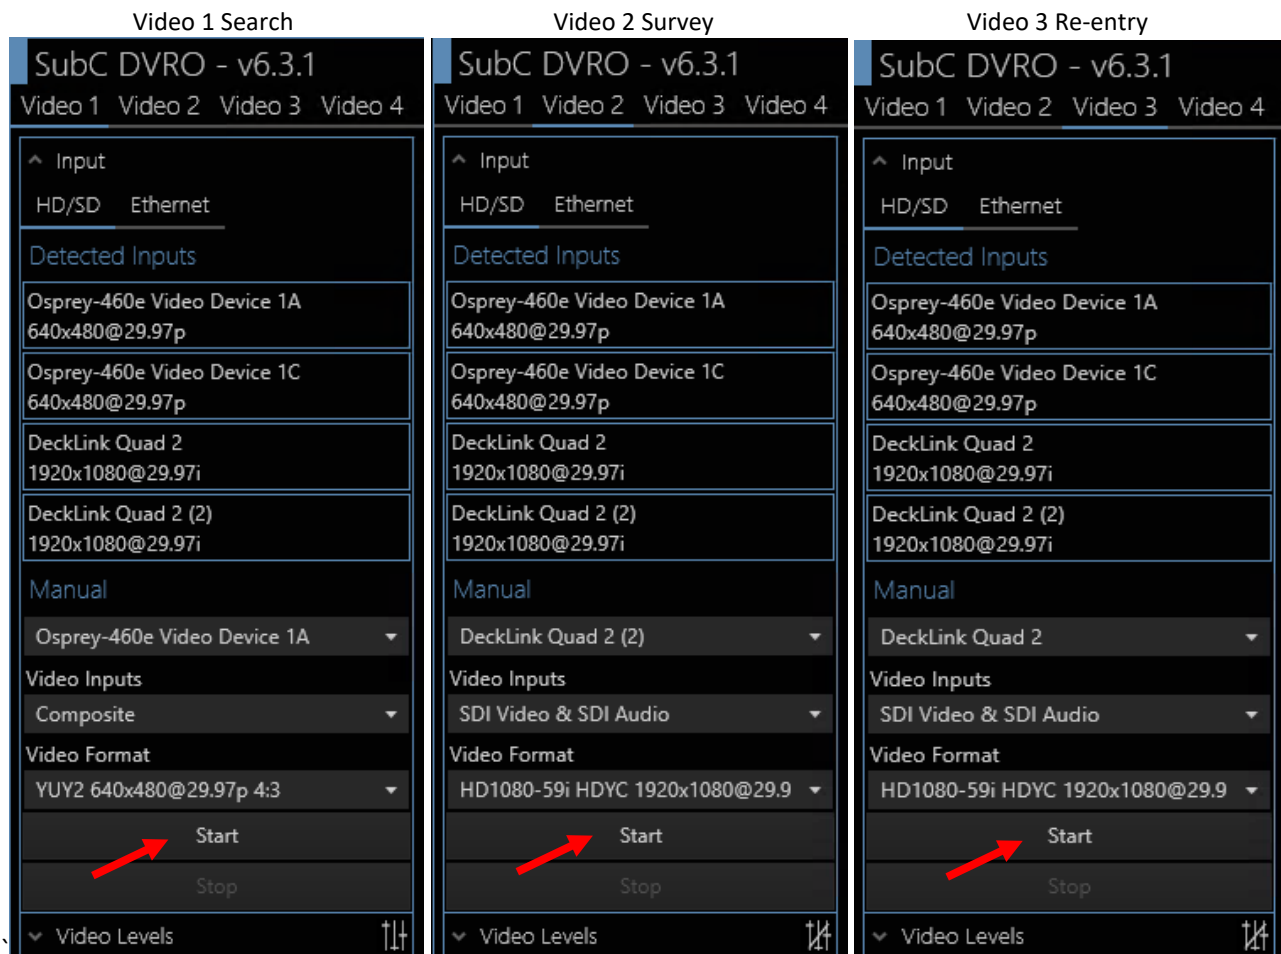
Video 1 Search

SubC DVRO - v6.3.1

Video 1 Video 2 Video 3 Video 4

Input

HD/SD Ethernet

Detected Inputs

Osprey-460e Video Device 1A
640x480@29.97p

Osprey-460e Video Device 1C
640x480@29.97p

DeckLink Quad 2
1920x1080@29.97i

DeckLink Quad 2 (2)
1920x1080@29.97i

Manual

Osprey-460e Video Device 1A

Video Inputs

Composite

Video Format

YUY2 640x480@29.97p 4:3

Start

Stop

Video Levels

Video 2 Survey

SubC DVRO - v6.3.1

Video 1 Video 2 Video 3 Video 4

Input

HD/SD Ethernet

Detected Inputs

Osprey-460e Video Device 1A
640x480@29.97p

Osprey-460e Video Device 1C
640x480@29.97p

DeckLink Quad 2
1920x1080@29.97i

DeckLink Quad 2 (2)
1920x1080@29.97i

Manual

DeckLink Quad 2 (2)

Video Inputs

SDI Video & SDI Audio

Video Format

HD1080-59i HDYC 1920x1080@29.9

Start

Stop

Video Levels

Video 3 Re-entry

SubC DVRO - v6.3.1

Video 1 Video 2 Video 3 Video 4

Input

HD/SD Ethernet

Detected Inputs

Osprey-460e Video Device 1A
640x480@29.97p

Osprey-460e Video Device 1C
640x480@29.97p

DeckLink Quad 2
1920x1080@29.97i

DeckLink Quad 2 (2)
1920x1080@29.97i

Manual

DeckLink Quad 2

Video Inputs

SDI Video & SDI Audio

Video Format

HD1080-59i HDYC 1920x1080@29.9

Start

Stop

Video Levels